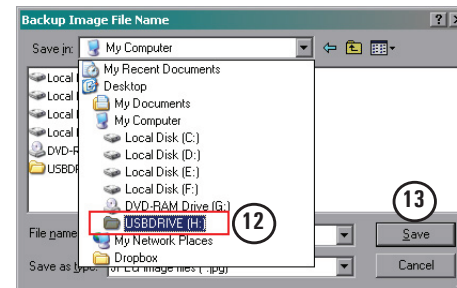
Backup Image File Name

?

X

Save in: My Computer

Local

Local

Local

Local

DVD-R

USBDR

My Recent Documents

Desktop

My Documents

My Computer

Local Disk (C:)

Local Disk (D:)

Local Disk (E:)

Local Disk (F:)

DVD-RAM Drive (G:)

USBDRIVE (H:)

12

My Network Places

Dropbox

13

File name

Save

Save as type: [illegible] image files (*.jpg)

Cancel